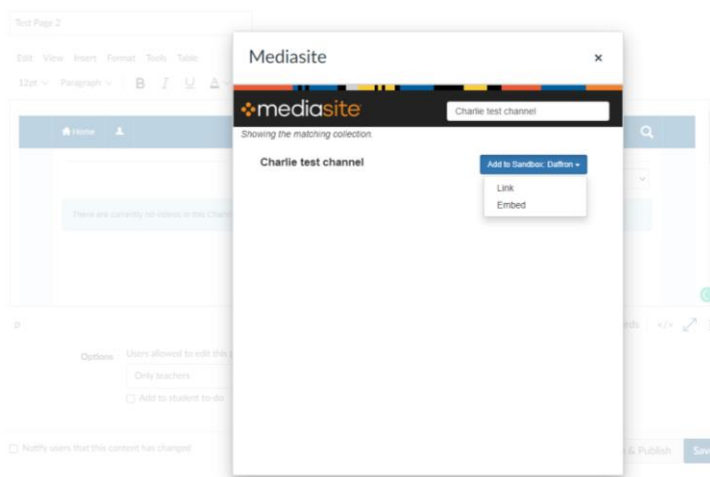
Test Page 2

Edit View Insert Format Tools Table

12pt Paragraph B I U A

Home

There are currently no videos in this Chann

p

Options Users allowed to edit this

Only teachers

Add to student to-do

Notify users that this content has changed

Mediasite

×

mediasite

Charlie test channel

Showing the matching collection.

Charlie test channel

Add to Sandbox: Daffron

Link

Embed

rds </>

& Publish Sav